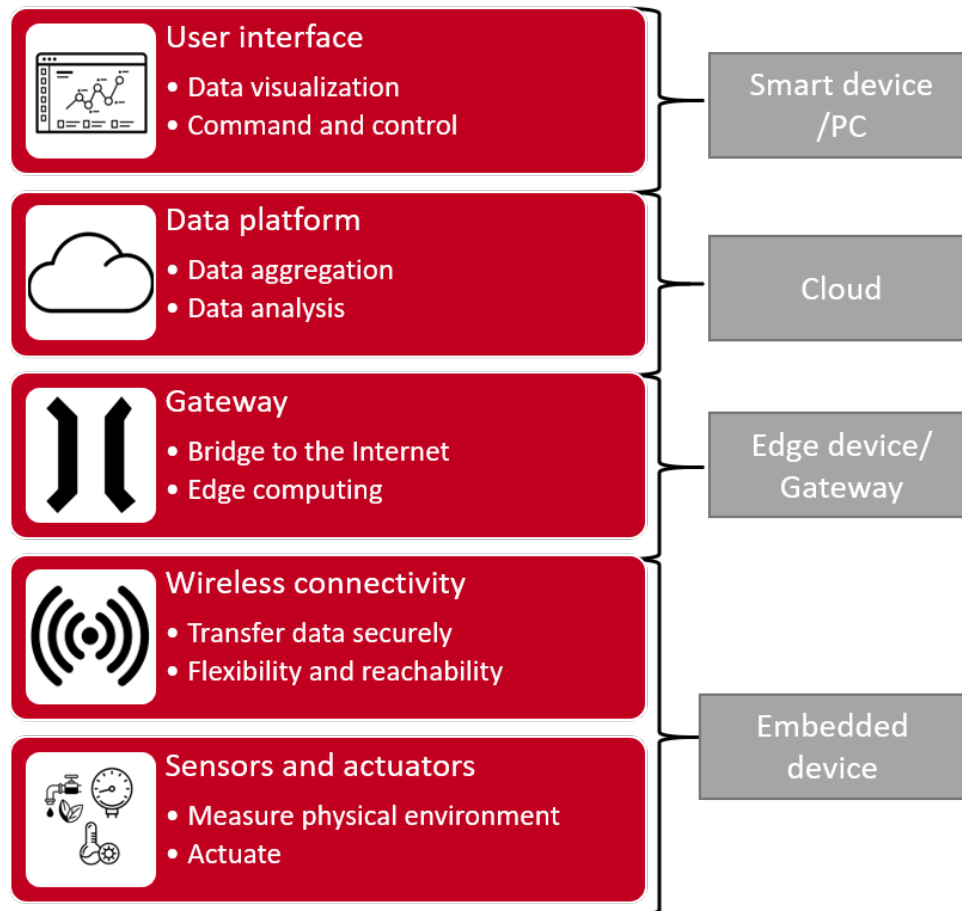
User interface
• Data visualization
• Command and control

Smart device /PC

Data platform
• Data aggregation
• Data analysis

Cloud

Gateway
• Bridge to the Internet
• Edge computing

Edge device/ Gateway

Wireless connectivity
• Transfer data securely
• Flexibility and reachability

Sensors and actuators
• Measure physical environment
• Actuate

Embedded device